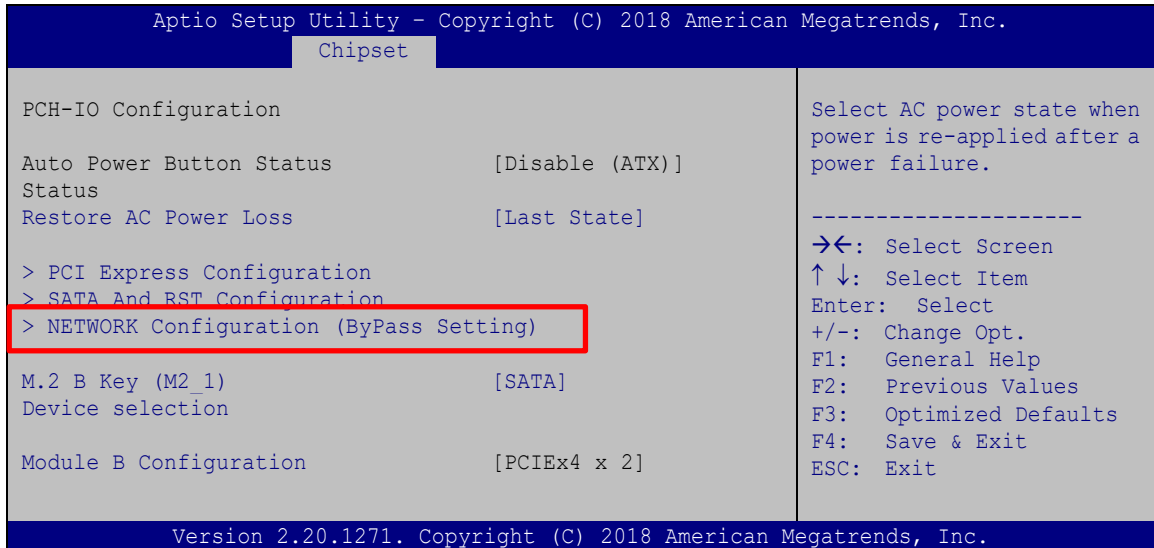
Aptio Setup Utility – Copyright (C) 2018 American Megatrends, Inc.
Chipset

PCH-IO Configuration

Auto Power Button Status [Disable (ATX)]
Status
Restore AC Power Loss [Last State]

> PCI Express Configuration
> SATA And RST Configuration
> NETWORK Configuration (ByPass Setting)

M.2 B Key (M2_1) [SATA]
Device selection

Module B Configuration [PCIEx4 x 2]

Select AC power state when power is re-applied after a power failure.

---------------------
→←: Select Screen
↑ ↓: Select Item
Enter: Select
+/-: Change Opt.
F1: General Help
F2: Previous Values
F3: Optimized Defaults
F4: Save & Exit
ESC: Exit

Version 2.20.1271. Copyright (C) 2018 American Megatrends, Inc.